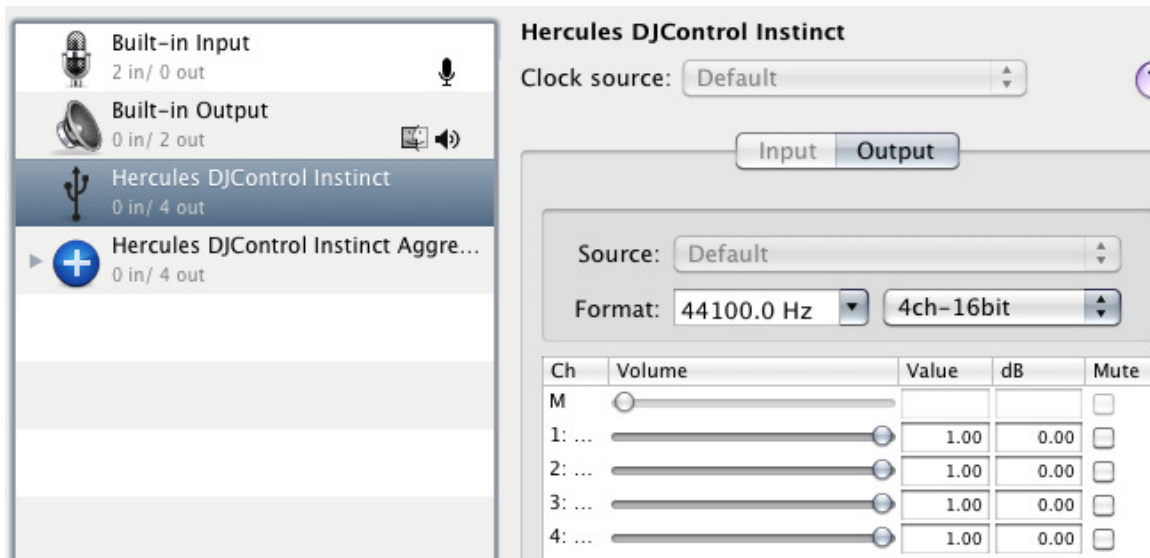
Built-in Input
2 in/ 0 out

Built-in Output
0 in/ 2 out

Hercules DJControl Instinct
0 in/ 4 out

Hercules DJControl Instinct Aggre...
0 in/ 4 out

Hercules DJControl Instinct

Clock source: Default

Input Output

Source: Default

Format: 44100.0 Hz 4ch-16bit

| Ch | Volume | Value | dB | Mute |
|---|---|---|---|---|
| M | | | | |
| 1: ... | | 1.00 | 0.00 | |
| 2: ... | | 1.00 | 0.00 | |
| 3: ... | | 1.00 | 0.00 | |
| 4: ... | | 1.00 | 0.00 | |